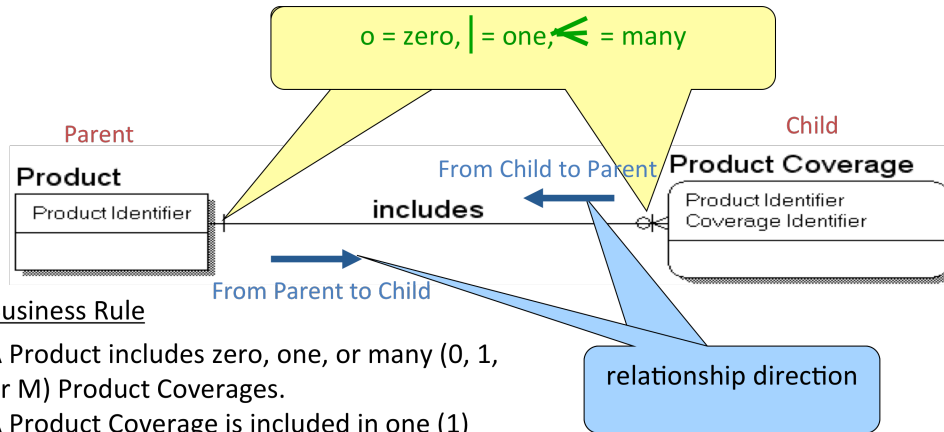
o = zero, | = one, < = many

Parent

Child

Product

Product Identifier

includes

From Child to Parent

Product Coverage

Product Identifier
Coverage Identifier

From Parent to Child

usiness Rule

A Product includes zero, one, or many (0, 1, r M) Product Coverages.

A Product Coverage is included in one (1)

relationship direction